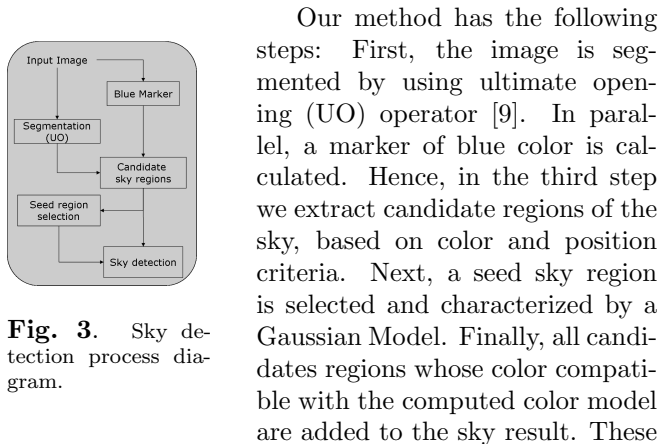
Input Image

Blue Marker

Segmentation (UO)

Candidate sky regions

Seed region selection

Sky detection

**Fig. 3**. Sky detection process diagram.

Our method has the following steps: First, the image is segmented by using ultimate opening (UO) operator [9]. In parallel, a marker of blue color is calculated. Hence, in the third step we extract candidate regions of the sky, based on color and position criteria. Next, a seed sky region is selected and characterized by a Gaussian Model. Finally, all candidates regions whose color compatible with the computed color model are added to the sky result. These